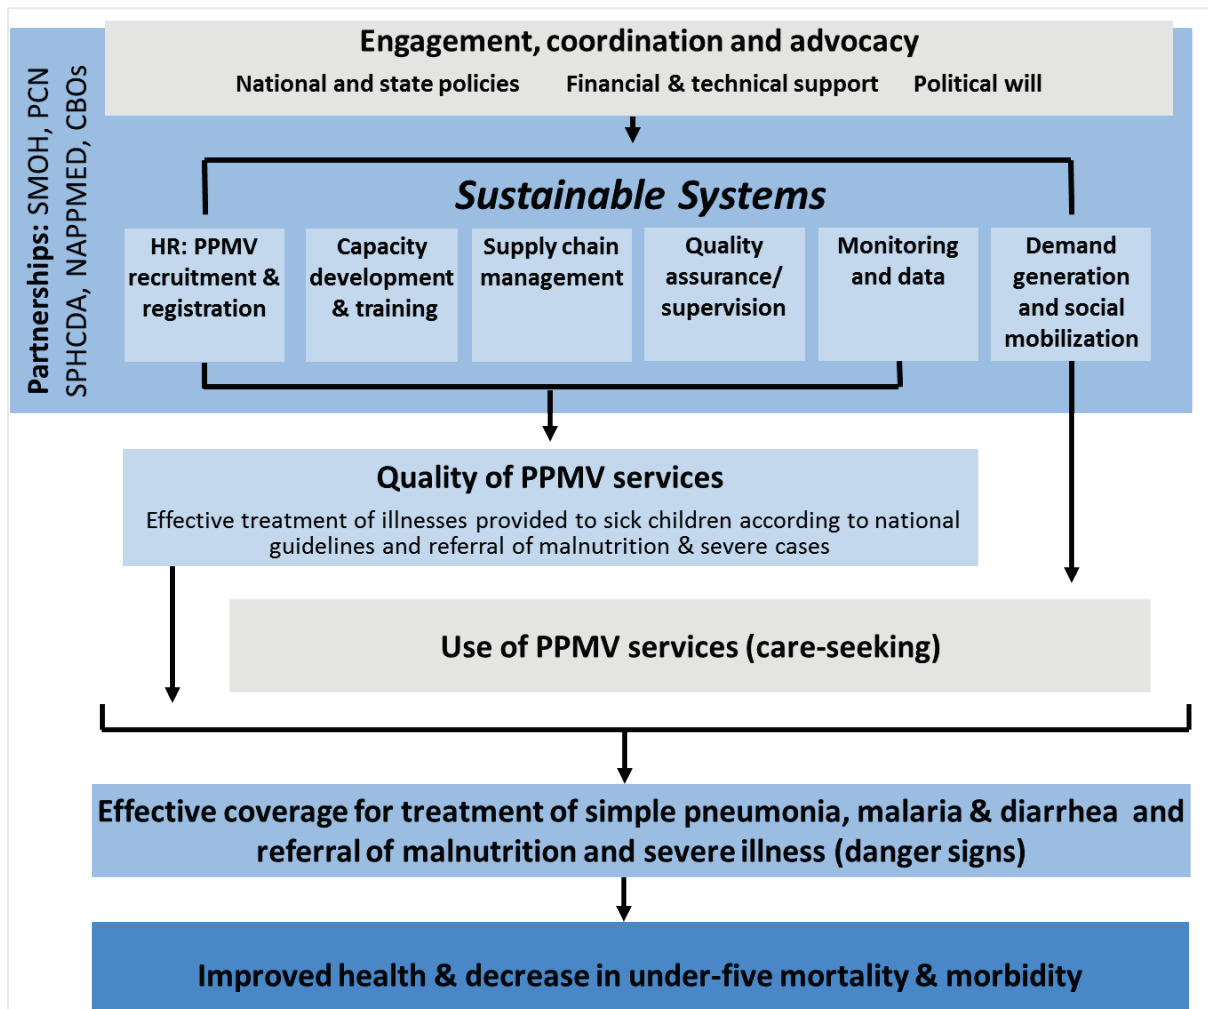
Partnerships: SMOH, PCN SPHCDA, NAPPMED, CBOs

Engagement, coordination and advocacy

National and state policies Financial & technical support Political will

Sustainable Systems

HR: PPMV recruitment & registration

Capacity development & training

Supply chain management

Quality assurance/ supervision

Monitoring and data

Demand generation and social mobilization

Quality of PPMV services

Effective treatment of illnesses provided to sick children according to national guidelines and referral of malnutrition & severe cases

Use of PPMV services (care-seeking)

Effective coverage for treatment of simple pneumonia, malaria & diarrhea and referral of malnutrition and severe illness (danger signs)

Improved health & decrease in under-five mortality & morbidity